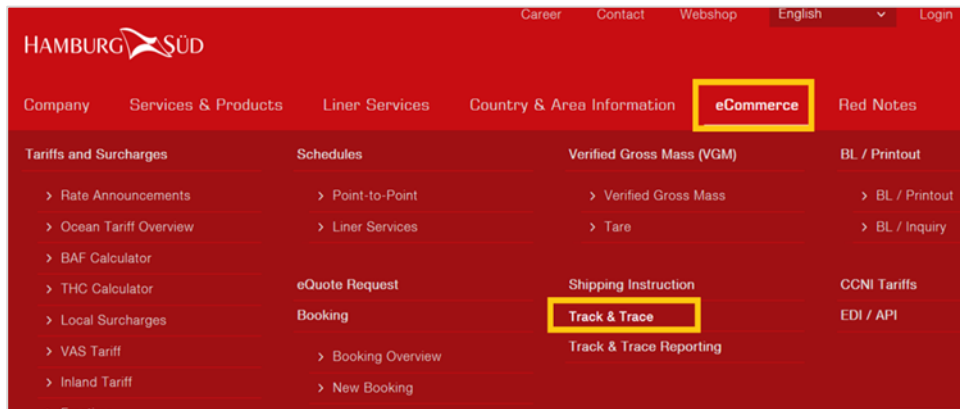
Career Contact Webshop English Login

HAMBURG SÜD

Company Services & Products Liner Services Country & Area Information eCommerce Red Notes

Tariffs and Surcharges

> Rate Announcements

> Ocean Tariff Overview

> BAF Calculator

> THC Calculator

> Local Surcharges

> VAS Tariff

> Inland Tariff

Schedules

> Point-to-Point

> Liner Services

eQuote Request

Booking

> Booking Overview

> New Booking

Verified Gross Mass (VGM)

> Verified Gross Mass

> Tare

Shipping Instruction

Track & Trace

Track & Trace Reporting

BL / Printout

> BL / Printout

> BL / Inquiry

CCNI Tariffs

EDI / API